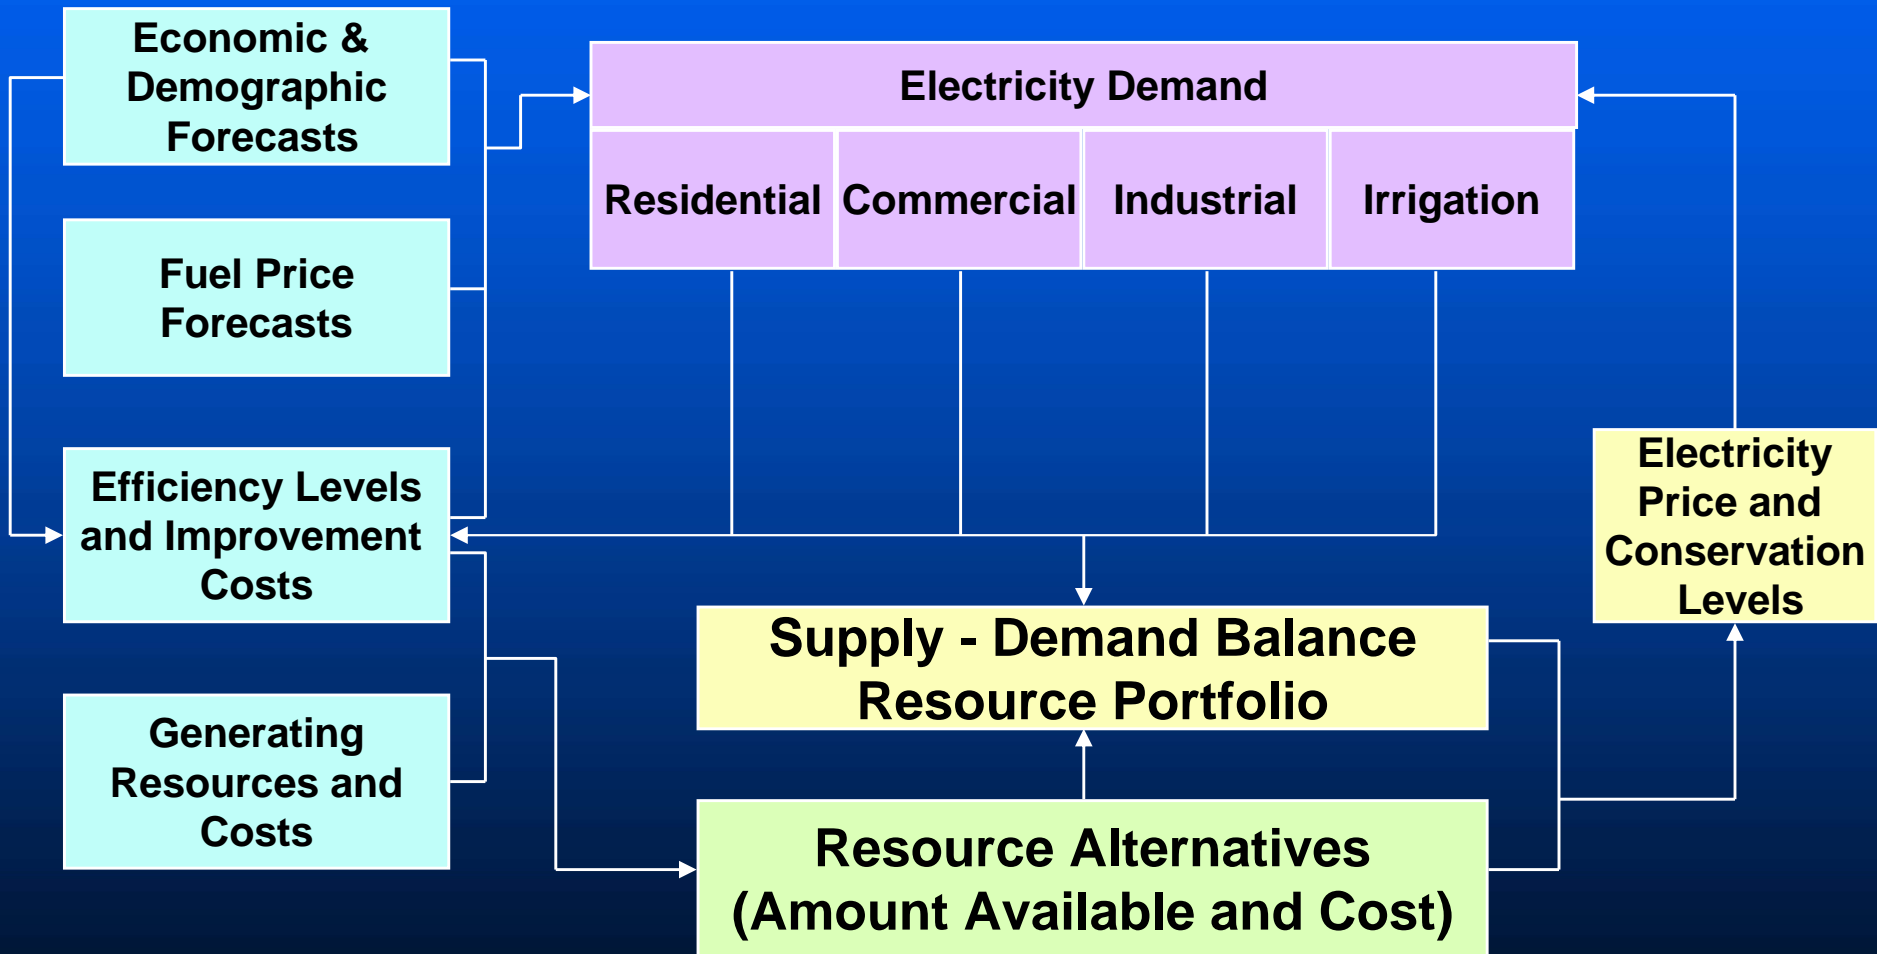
Economic & Demographic Forecasts

Fuel Price Forecasts

Efficiency Levels and Improvement Costs

Generating Resources and Costs

Electricity Demand

Residential

Commercial

Industrial

Irrigation

Electricity Price and Conservation Levels

Supply - Demand Balance Resource Portfolio

Resource Alternatives (Amount Available and Cost)